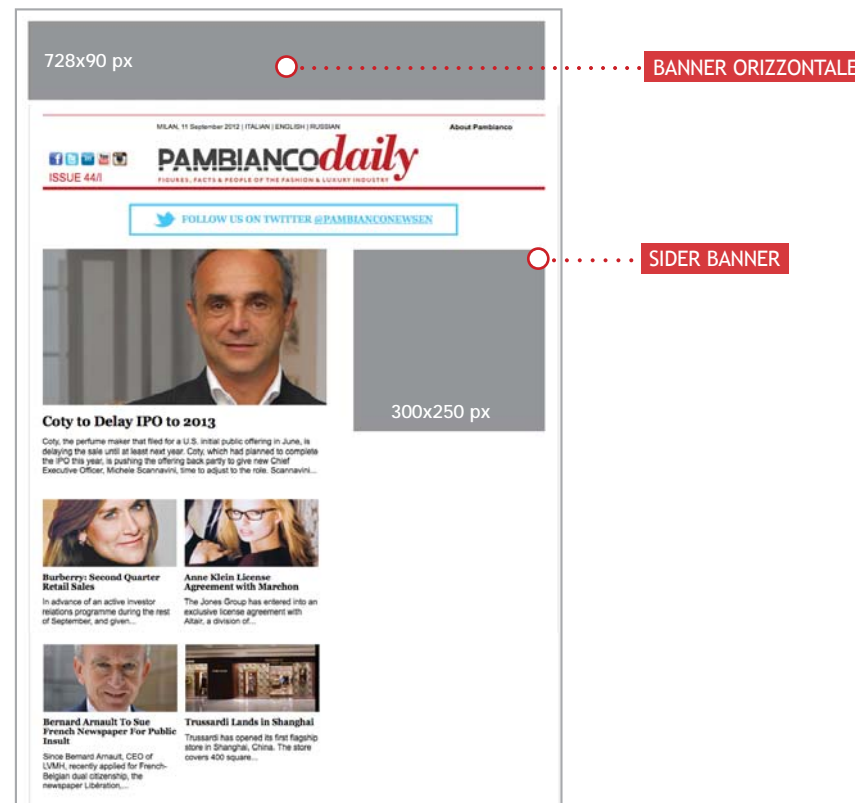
728x90 px

BANNER ORIZZONTALE

MILAN, 11 September 2012 | ITALIAN | ENGLISH | RUSSIAN

About Pambianco

ISSUE 44/I

PAMBIANCOdaily

FIGURES, FACTS & PEOPLE OF THE FASHION & LUXURY INDUSTRY

FOLLOW US ON TWITTER @PAMBIANCONEWSEN

SIDER BANNER

300x250 px

Coty to Delay IPO to 2013

Coty, the perfume maker that filed for a U.S. initial public offering in June, is delaying the sale until at least next year. Coty, which had planned to complete the IPO this year, is pushing the offering back partly to give new Chief Executive Officer, Michele Scannavini, time to adjust to the role. Scannavini...

Burberry: Second Quarter Retail Sales

In advance of an active investor relations programme during the rest of September, and given...

Anne Klein License Agreement with Marchon

The Jones Group has entered into an exclusive license agreement with Altair, a division of...

Bernard Arnault To Sue French Newspaper For Public Insult

Since Bernard Arnault, CEO of LVMH, recently applied for French-Belgian dual citizenship, the newspaper Libération,...

Trussardi Lands in Shanghai

Trussardi has opened its first flagship store in Shanghai, China. The store covers 400 square...